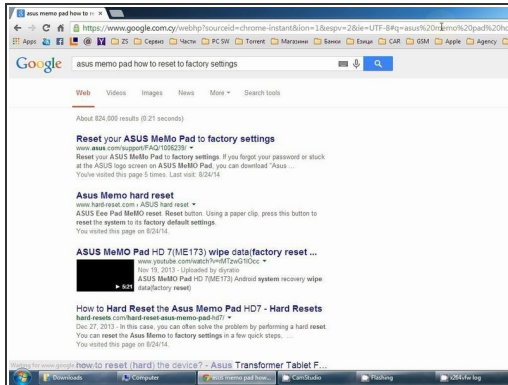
asus memo pad how to r ×

https://www.google.com.cy/webhp?sourceid=chrome-instant&ion=1&espv=2&ie=UTF-8#q=asus%20memo%20pad%20ho

Apps ZS Сервис Части PC SW Torrent Магазины Банки Книги CAR GSM Apple Agency

Google asus memo pad how to reset to factory settings

Web Videos Images News More ▾ Search tools

About 824,000 results (0.21 seconds)

Reset your ASUS MeMo Pad to factory settings
www.asus.com/support/FAQ/1006239/ ▾
Reset your ASUS MeMo Pad to factory settings. If you forgot your password or stuck at the ASUS logo screen on ASUS MeMo Pad, you can download "Asus ...
You've visited this page 5 times. Last visit: 8/24/14.

Asus Memo hard reset
www.hard-reset.com › ASUS hard reset ▾
Asus Eee Pad MeMO reset. Reset button. Using a paper clip, press this button to reset the system to its factory default settings.
You visited this page on 8/24/14.

ASUS MeMO Pad HD 7(ME173) wipe data(factory reset ...
www.youtube.com/watch?v=MTzwG1IOcc ▾
Nov 19, 2013 - Uploaded by diyratio
ASUS MeMO Pad HD 7(ME173) Android system recovery wipe data(factory reset
5:21

How to Hard Reset the Asus Memo Pad HD7 - Hard Resets
hard-resets.com/hard-reset-asus-memo-pad-hd7/ ▾
Dec 27, 2013 - In this case, you can often solve the problem by performing a hard reset. You can reset the Asus Memo to factory settings in a few quick steps. ...
You visited this page on 8/24/14.

Waiting for www.google... how to reset (hard) the device? - Asus Transformer Tablet F...

Downloads Computer asus memo pad how... CamStudio Flashing s264vfw log